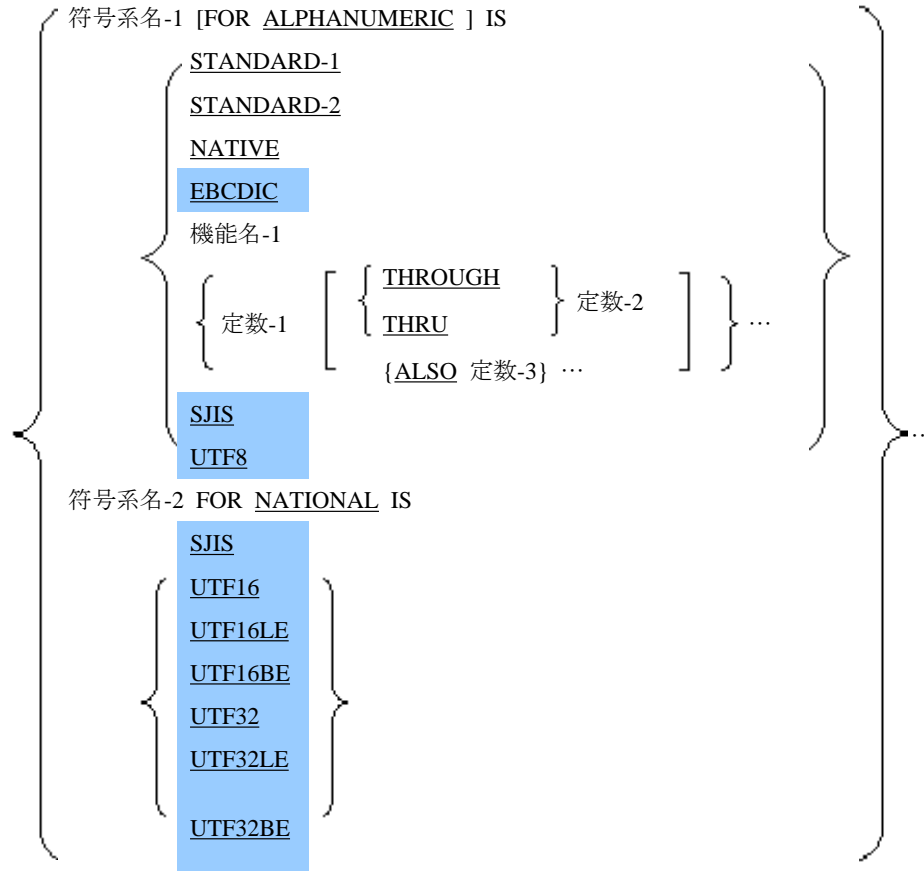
符号系名-1 [FOR ALPHANUMERIC ] IS

STANDARD-1
STANDARD-2
NATIVE
EBCDIC
機能名-1
定数-1 [ THROUGH / THRU 定数-2 ] …
{ALSO 定数-3} …
SJIS
UTF8

…

符号系名-2 FOR NATIONAL IS

SJIS
UTF16
UTF16LE
UTF16BE
UTF32
UTF32LE
UTF32BE